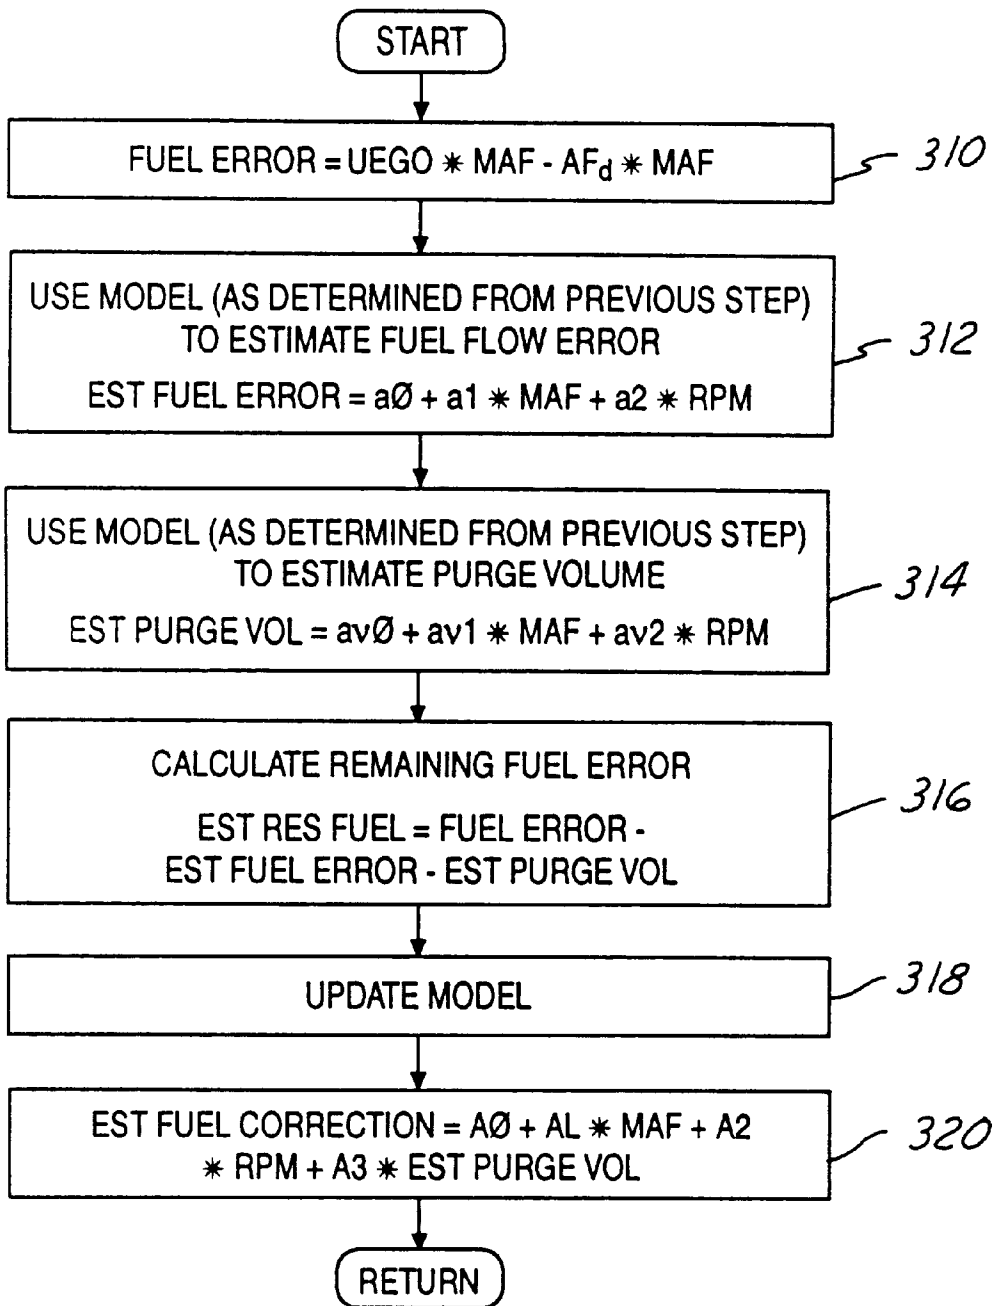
START

FUEL ERROR = UEGO ✱ MAF - $AF_d$ ✱ MAF

310

USE MODEL (AS DETERMINED FROM PREVIOUS STEP) TO ESTIMATE FUEL FLOW ERROR

EST FUEL ERROR = aØ + a1 ✱ MAF + a2 ✱ RPM

312

USE MODEL (AS DETERMINED FROM PREVIOUS STEP) TO ESTIMATE PURGE VOLUME

EST PURGE VOL = avØ + av1 ✱ MAF + av2 ✱ RPM

314

CALCULATE REMAINING FUEL ERROR

EST RES FUEL = FUEL ERROR - EST FUEL ERROR - EST PURGE VOL

316

UPDATE MODEL

318

EST FUEL CORRECTION = AØ + AL ✱ MAF + A2 ✱ RPM + A3 ✱ EST PURGE VOL

320

RETURN